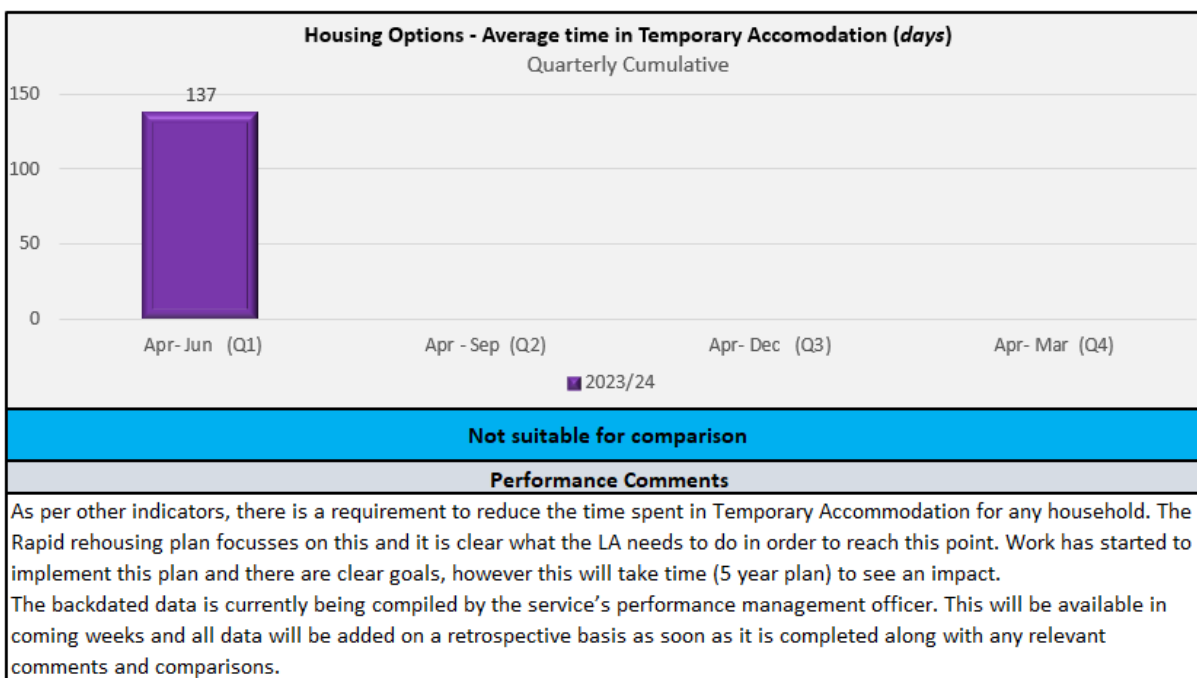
Housing Options - Average time in Temporary Accomodation (*days*)
Quarterly Cumulative

150
100
50
0

137

Apr- Jun (Q1)
Apr - Sep (Q2)
Apr- Dec (Q3)
Apr- Mar (Q4)

2023/24

Not suitable for comparison

Performance Comments

As per other indicators, there is a requirement to reduce the time spent in Temporary Accommodation for any household. The Rapid rehousing plan focusses on this and it is clear what the LA needs to do in order to reach this point. Work has started to implement this plan and there are clear goals, however this will take time (5 year plan) to see an impact.
The backdated data is currently being compiled by the service's performance management officer. This will be available in coming weeks and all data will be added on a retrospective basis as soon as it is completed along with any relevant comments and comparisons.